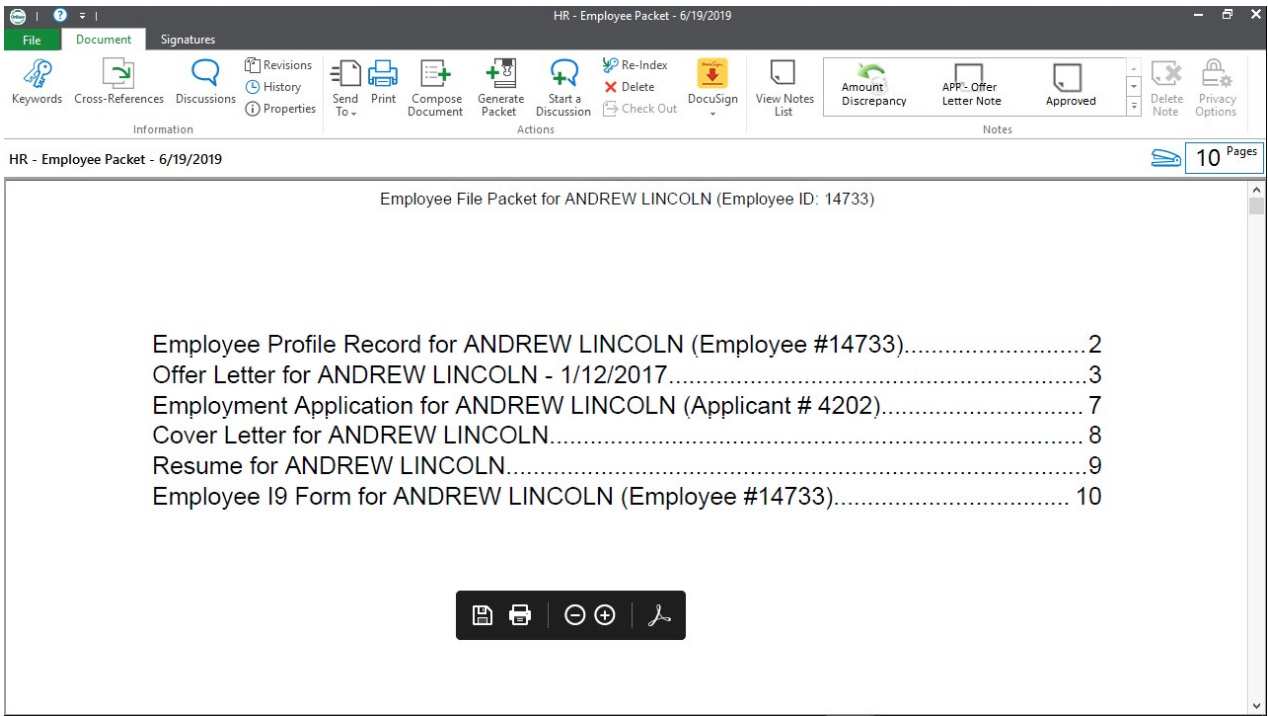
HR - Employee Packet - 6/19/2019

File Document Signatures

Keywords Cross-References Discussions Revisions History Properties
Information

Send To Print Compose Document Generate Packet Start a Discussion Re-Index Delete Check Out DocuSign
Actions

View Notes List Amount Discrepancy APP - Offer Letter Note Approved Delete Note Privacy Options
Notes

HR - Employee Packet - 6/19/2019

10 Pages

Employee File Packet for ANDREW LINCOLN (Employee ID: 14733)

Employee Profile Record for ANDREW LINCOLN (Employee #14733)..........................2
Offer Letter for ANDREW LINCOLN - 1/12/2017..................................................3
Employment Application for ANDREW LINCOLN (Applicant # 4202)............................7
Cover Letter for ANDREW LINCOLN.....................................................................8
Resume for ANDREW LINCOLN............................................................................9
Employee I9 Form for ANDREW LINCOLN (Employee #14733)................................10